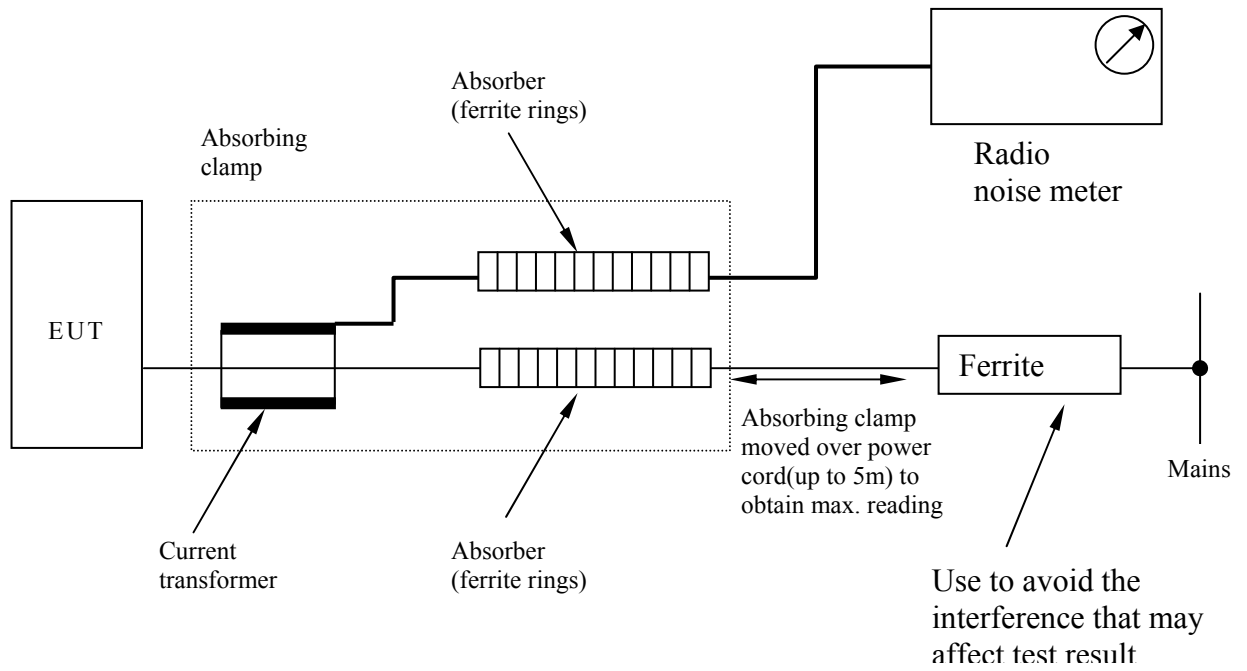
Absorber (ferrite rings)

Absorbing clamp

Radio noise meter

EUT

Ferrite

Mains

Absorbing clamp moved over power cord(up to 5m) to obtain max. reading

Current transformer

Absorber (ferrite rings)

Use to avoid the interference that may affect test result